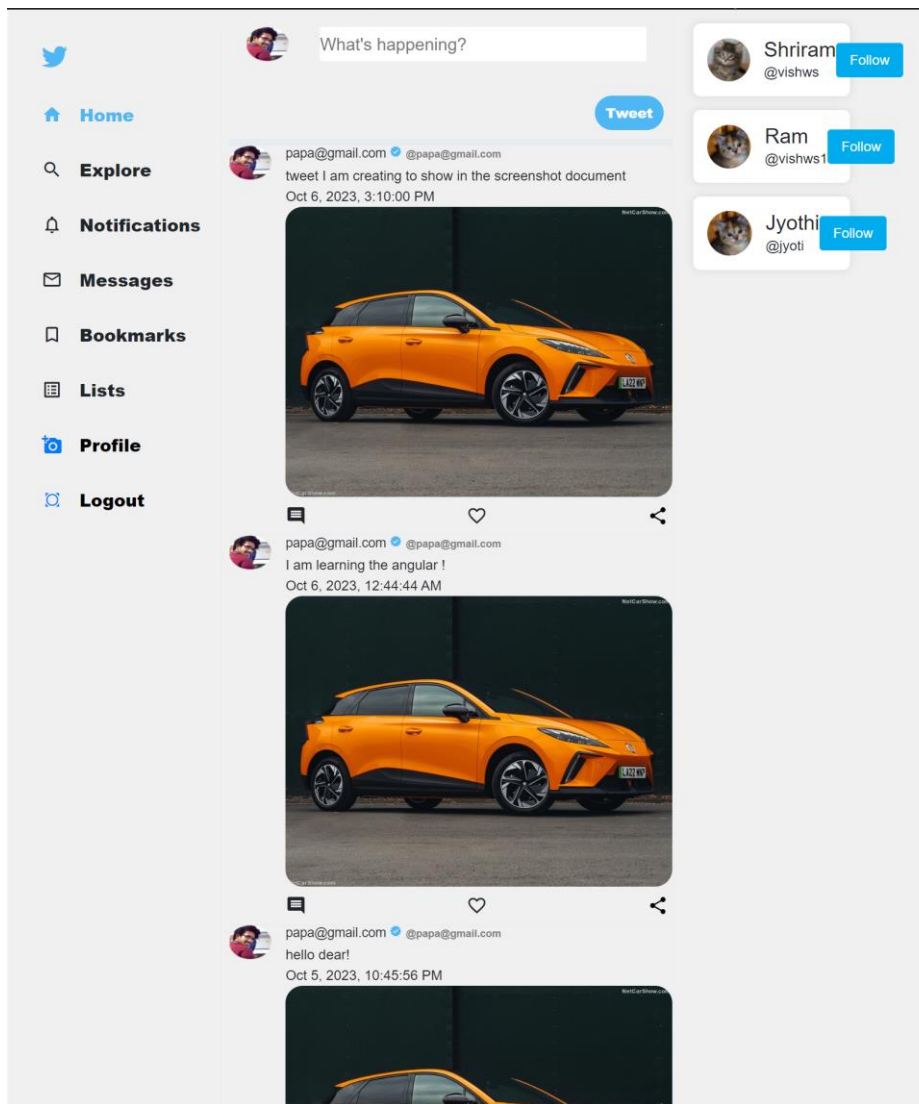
Home

Explore

Notifications

Messages

Bookmarks

Lists

Profile

Logout

What's happening?

Tweet

papa@gmail.com @papa@gmail.com
tweet I am creating to show in the screenshot document
Oct 6, 2023, 3:10:00 PM

NetCarShow.com

papa@gmail.com @papa@gmail.com
I am learning the angular !
Oct 6, 2023, 12:44:44 AM

NetCarShow.com

papa@gmail.com @papa@gmail.com
hello dear!
Oct 5, 2023, 10:45:56 PM

NetCarShow.com

Shriram
@vishws
Follow

Ram
@vishws1
Follow

Jyothi
@jyoti
Follow